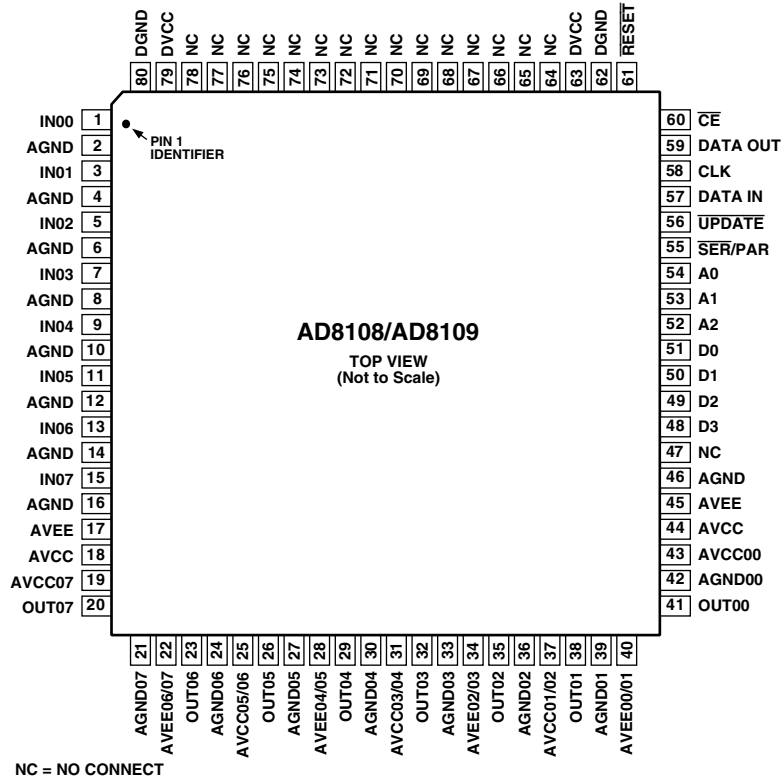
DGND 80
DVCC 79
NC 78
NC 77
NC 76
NC 75
NC 74
NC 73
NC 72
NC 71
NC 70
NC 69
NC 68
NC 67
NC 66
NC 65
NC 64
DVCC 63
DGND 62
$\overline{\text{RESET}}$ 61

IN00 1
AGND 2
IN01 3
AGND 4
IN02 5
AGND 6
IN03 7
AGND 8
IN04 9
AGND 10
IN05 11
AGND 12
IN06 13
AGND 14
IN07 15
AGND 16
AVEE 17
AVCC 18
AVCC07 19
OUT07 20

PIN 1 IDENTIFIER

AD8108/AD8109
TOP VIEW
(Not to Scale)

60 $\overline{\text{CE}}$
59 DATA OUT
58 CLK
57 DATA IN
56 $\overline{\text{UPDATE}}$
55 $\overline{\text{SER}}$/PAR
54 A0
53 A1
52 A2
51 D0
50 D1
49 D2
48 D3
47 NC
46 AGND
45 AVEE
44 AVCC
43 AVCC00
42 AGND00
41 OUT00

21 AGND07
22 AVEE06/07
23 OUT06
24 AGND06
25 AVCC05/06
26 OUT05
27 AGND05
28 AVEE04/05
29 OUT04
30 AGND04
31 AVCC03/04
32 OUT03
33 AGND03
34 AVEE02/03
35 OUT02
36 AGND02
37 AVCC01/02
38 OUT01
39 AGND01
40 AVEE00/01

NC = NO CONNECT